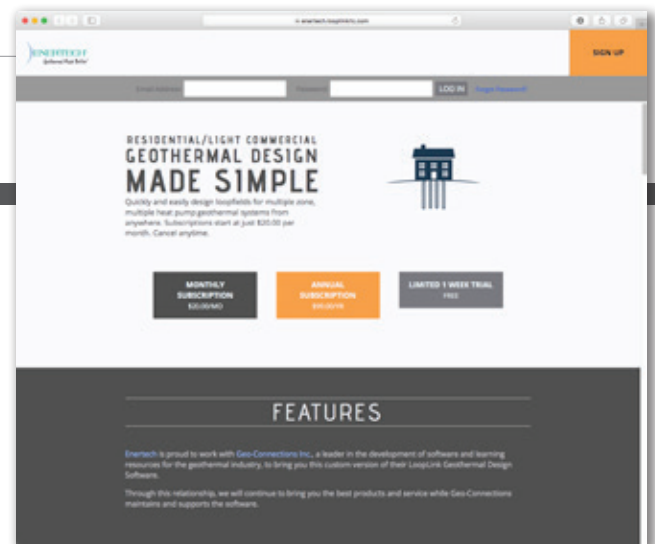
enertech-looplink.com

ENERTECH
Geothermal Heat Better

SIGN UP

Email Address Password LOG IN Forgot Password?

RESIDENTIAL/LIGHT COMMERCIAL
GEOTHERMAL DESIGN
MADE SIMPLE

Quickly and easily design loopfields for multiple zone, multiple heat pump geothermal systems from anywhere. Subscriptions start at just $20.00 per month. Cancel anytime.

MONTHLY SUBSCRIPTION
$20.00/MO

ANNUAL SUBSCRIPTION
$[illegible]/YR

LIMITED 1 WEEK TRIAL
FREE

FEATURES

Enertech is proud to work with Geo-Connections Inc., a leader in the development of software and learning resources for the geothermal industry, to bring you this custom version of their LoopLink Geothermal Design Software.

Through this relationship, we will continue to bring you the best products and service while Geo-Connections maintains and supports the software.